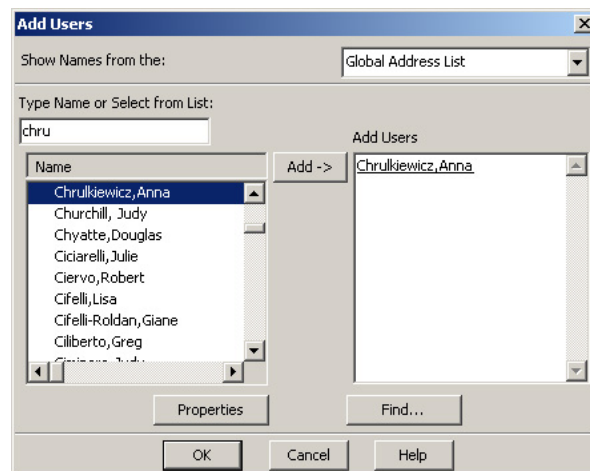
Add Users

Show Names from the:

Global Address List

Type Name or Select from List:

chru

Add Users

Name

Add ->

Chrulkiewicz,Anna

Chrulkiewicz,Anna
Churchill, Judy
Chyatte,Douglas
Ciciarelli,Julie
Ciervo,Robert
Cifelli,Lisa
Cifelli-Roldan,Giane
Ciliberto,Greg
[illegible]

Properties

Find...

OK

Cancel

Help